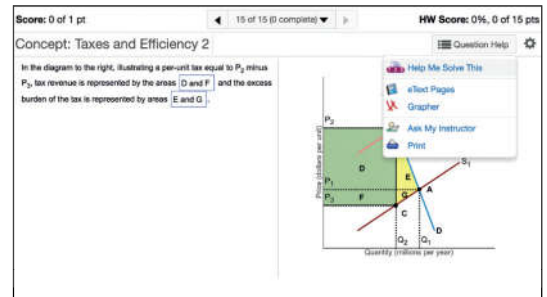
Score: 0 of 1 pt

15 of 15 (0 complete)

HW Score: 0%, 0 of 15 pts

Concept: Taxes and Efficiency 2

Question Help

In the diagram to the right, illustrating a per-unit tax equal to $P_2$ minus $P_3$, tax revenue is represented by the areas D and F and the excess burden of the tax is represented by areas E and G.

Help Me Solve This
eText Pages
Grapher
Ask My Instructor
Print

$P_2$
$P_1$
$P_3$
Price (dollars per unit)
D
E
F
G
C
A
$S_1$
D
$Q_2$
$Q_1$
Quantity (millions per year)